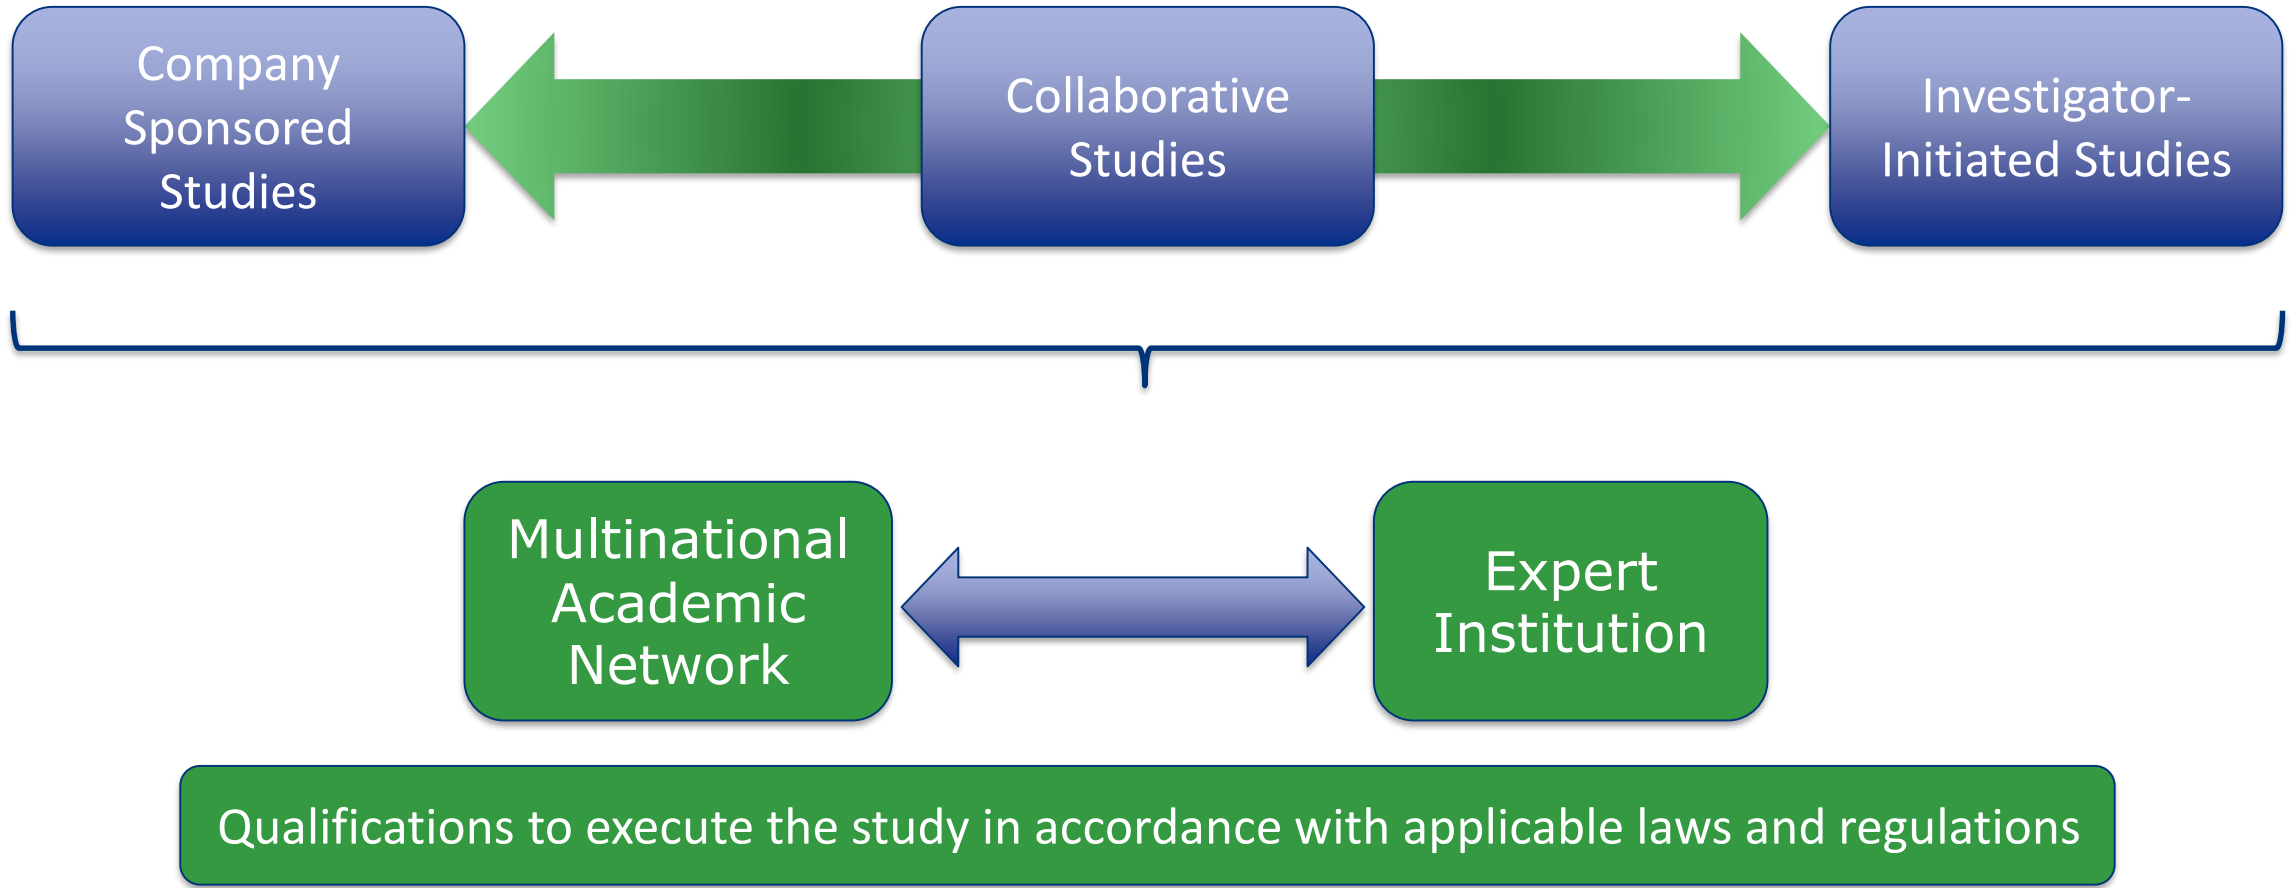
Company Sponsored Studies

Collaborative Studies

Investigator-Initiated Studies

Multinational Academic Network

Expert Institution

Qualifications to execute the study in accordance with applicable laws and regulations